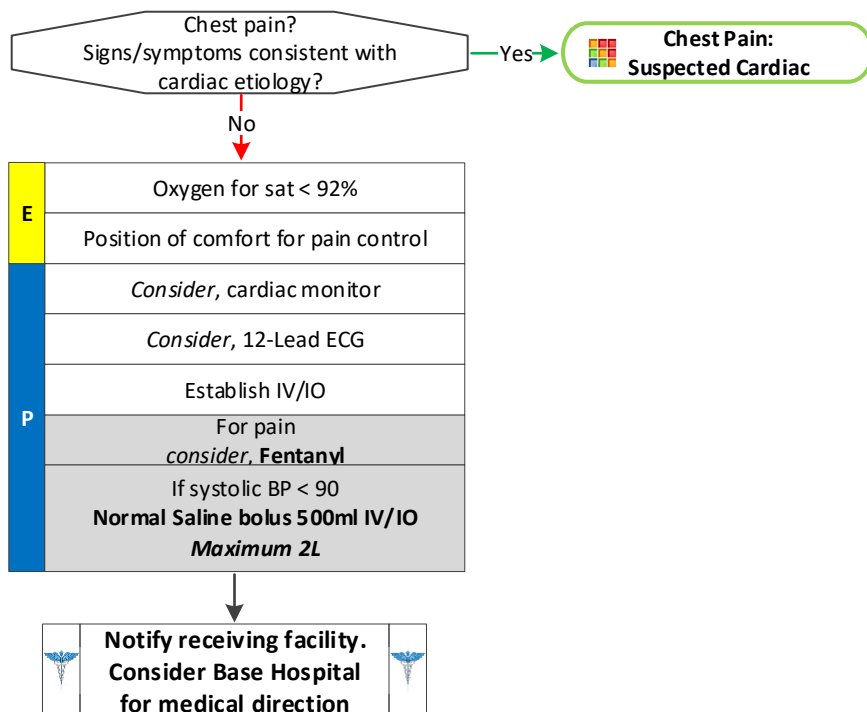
Chest pain?
Signs/symptoms consistent with cardiac etiology?

Yes

Chest Pain:
Suspected Cardiac

No

E

Oxygen for sat < 92%

Position of comfort for pain control

P

*Consider*, cardiac monitor

*Consider*, 12-Lead ECG

Establish IV/IO

For pain
*consider*, **Fentanyl**

If systolic BP < 90
**Normal Saline bolus 500ml IV/IO**
***Maximum 2L***

**Notify receiving facility. Consider Base Hospital for medical direction**